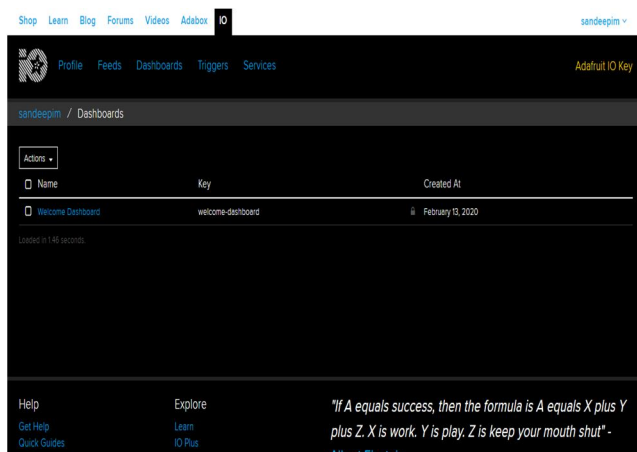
Shop Learn Blog Forums Videos Adabox IO

sandeepim

IO

Profile Feeds Dashboards Triggers Services

Adafruit IO Key

sandeepim / Dashboards

Actions

| Name | Key | Created At |
|---|---|---|
| Welcome Dashboard | welcome-dashboard | February 13, 2020 |

Loaded in 1.46 seconds.

Help
Get Help
Quick Guides

Explore
Learn
IO Plus

"If A equals success, then the formula is A equals X plus Y plus Z. X is work. Y is play. Z is keep your mouth shut" -
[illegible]